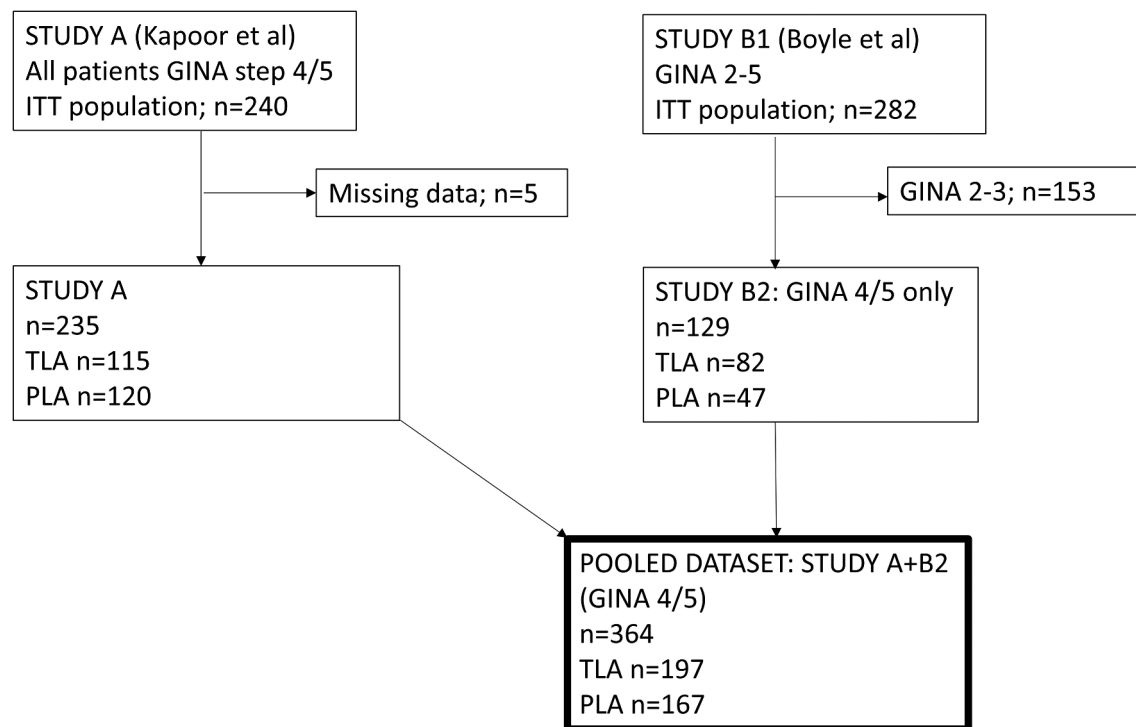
STUDY A (Kapoor et al)
All patients GINA step 4/5
ITT population; n=240

Missing data; n=5

STUDY A
n=235
TLA n=115
PLA n=120

STUDY B1 (Boyle et al)
GINA 2-5
ITT population; n=282

GINA 2-3; n=153

STUDY B2: GINA 4/5 only
n=129
TLA n=82
PLA n=47

POOLED DATASET: STUDY A+B2
(GINA 4/5)
n=364
TLA n=197
PLA n=167